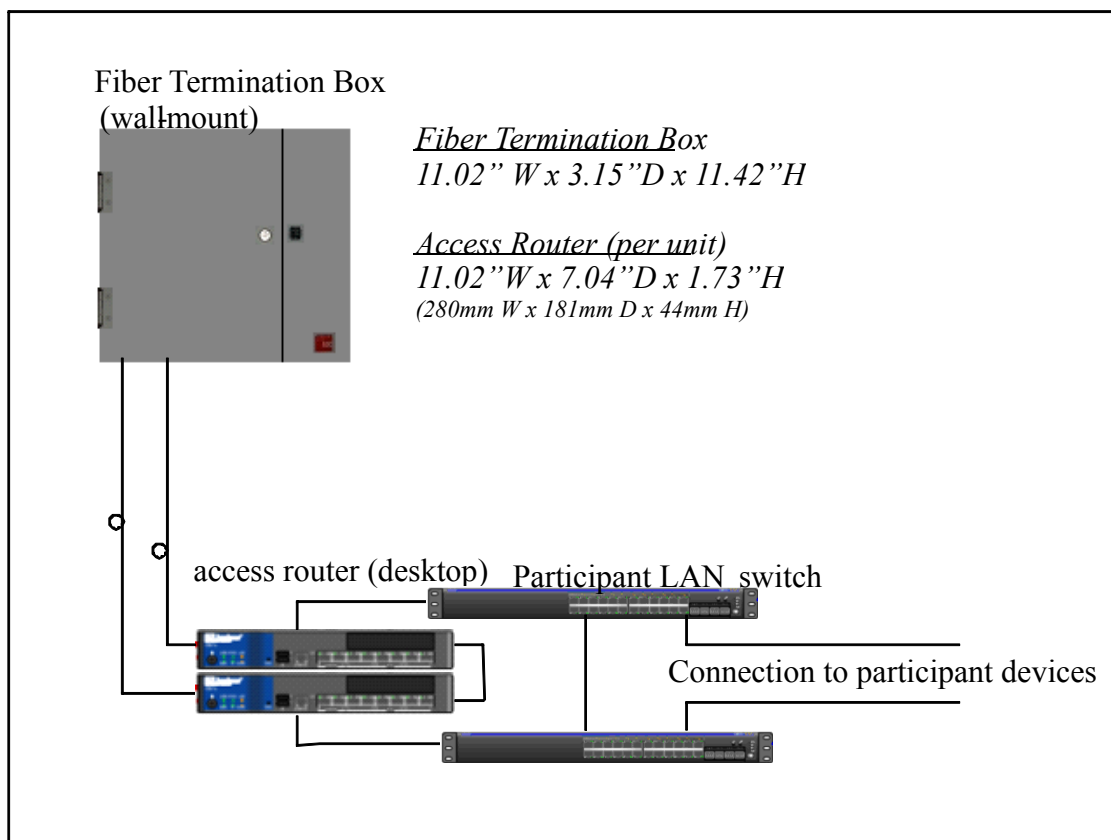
Fiber Termination Box (wall-mount)

Fiber Termination Box
11.02" W x 3.15"D x 11.42"H

Access Router (per unit)
11.02"W x 7.04"D x 1.73"H
(280mm W x 181mm D x 44mm H)

access router (desktop)

Participant LAN switch

Connection to participant devices